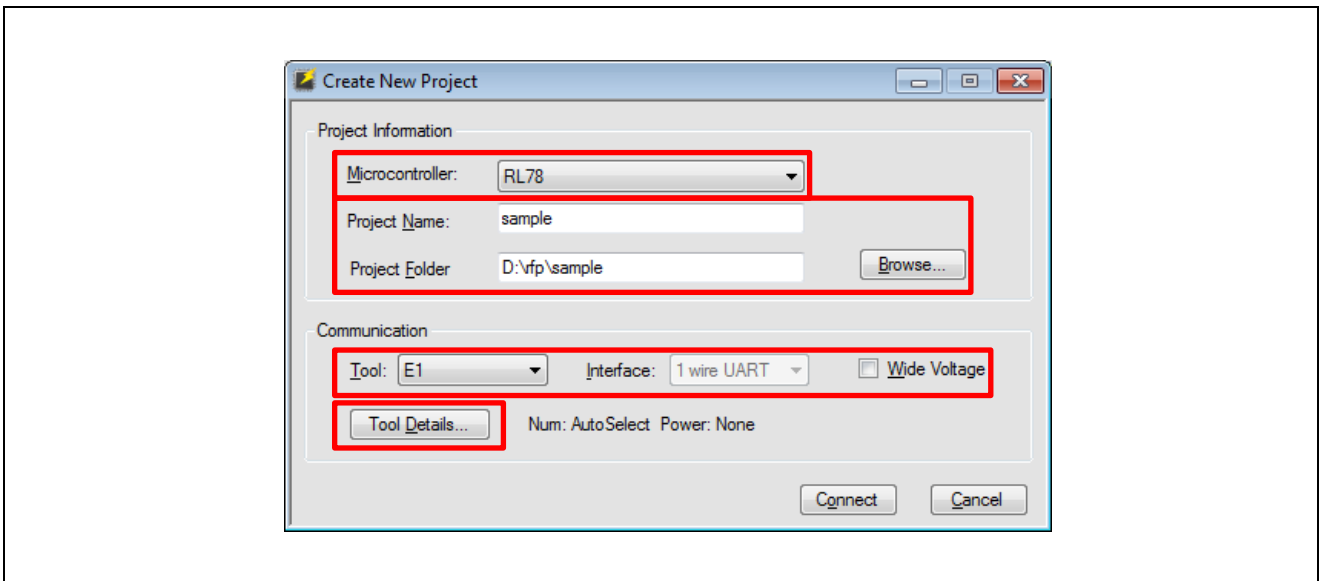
Create New Project

Project Information

Microcontroller: RL78

Project Name: sample

Project Folder D:\rfp\sample

Browse...

Communication

Tool: E1

Interface: 1 wire UART

Wide Voltage

Tool Details...

Num: AutoSelect Power: None

Connect

Cancel